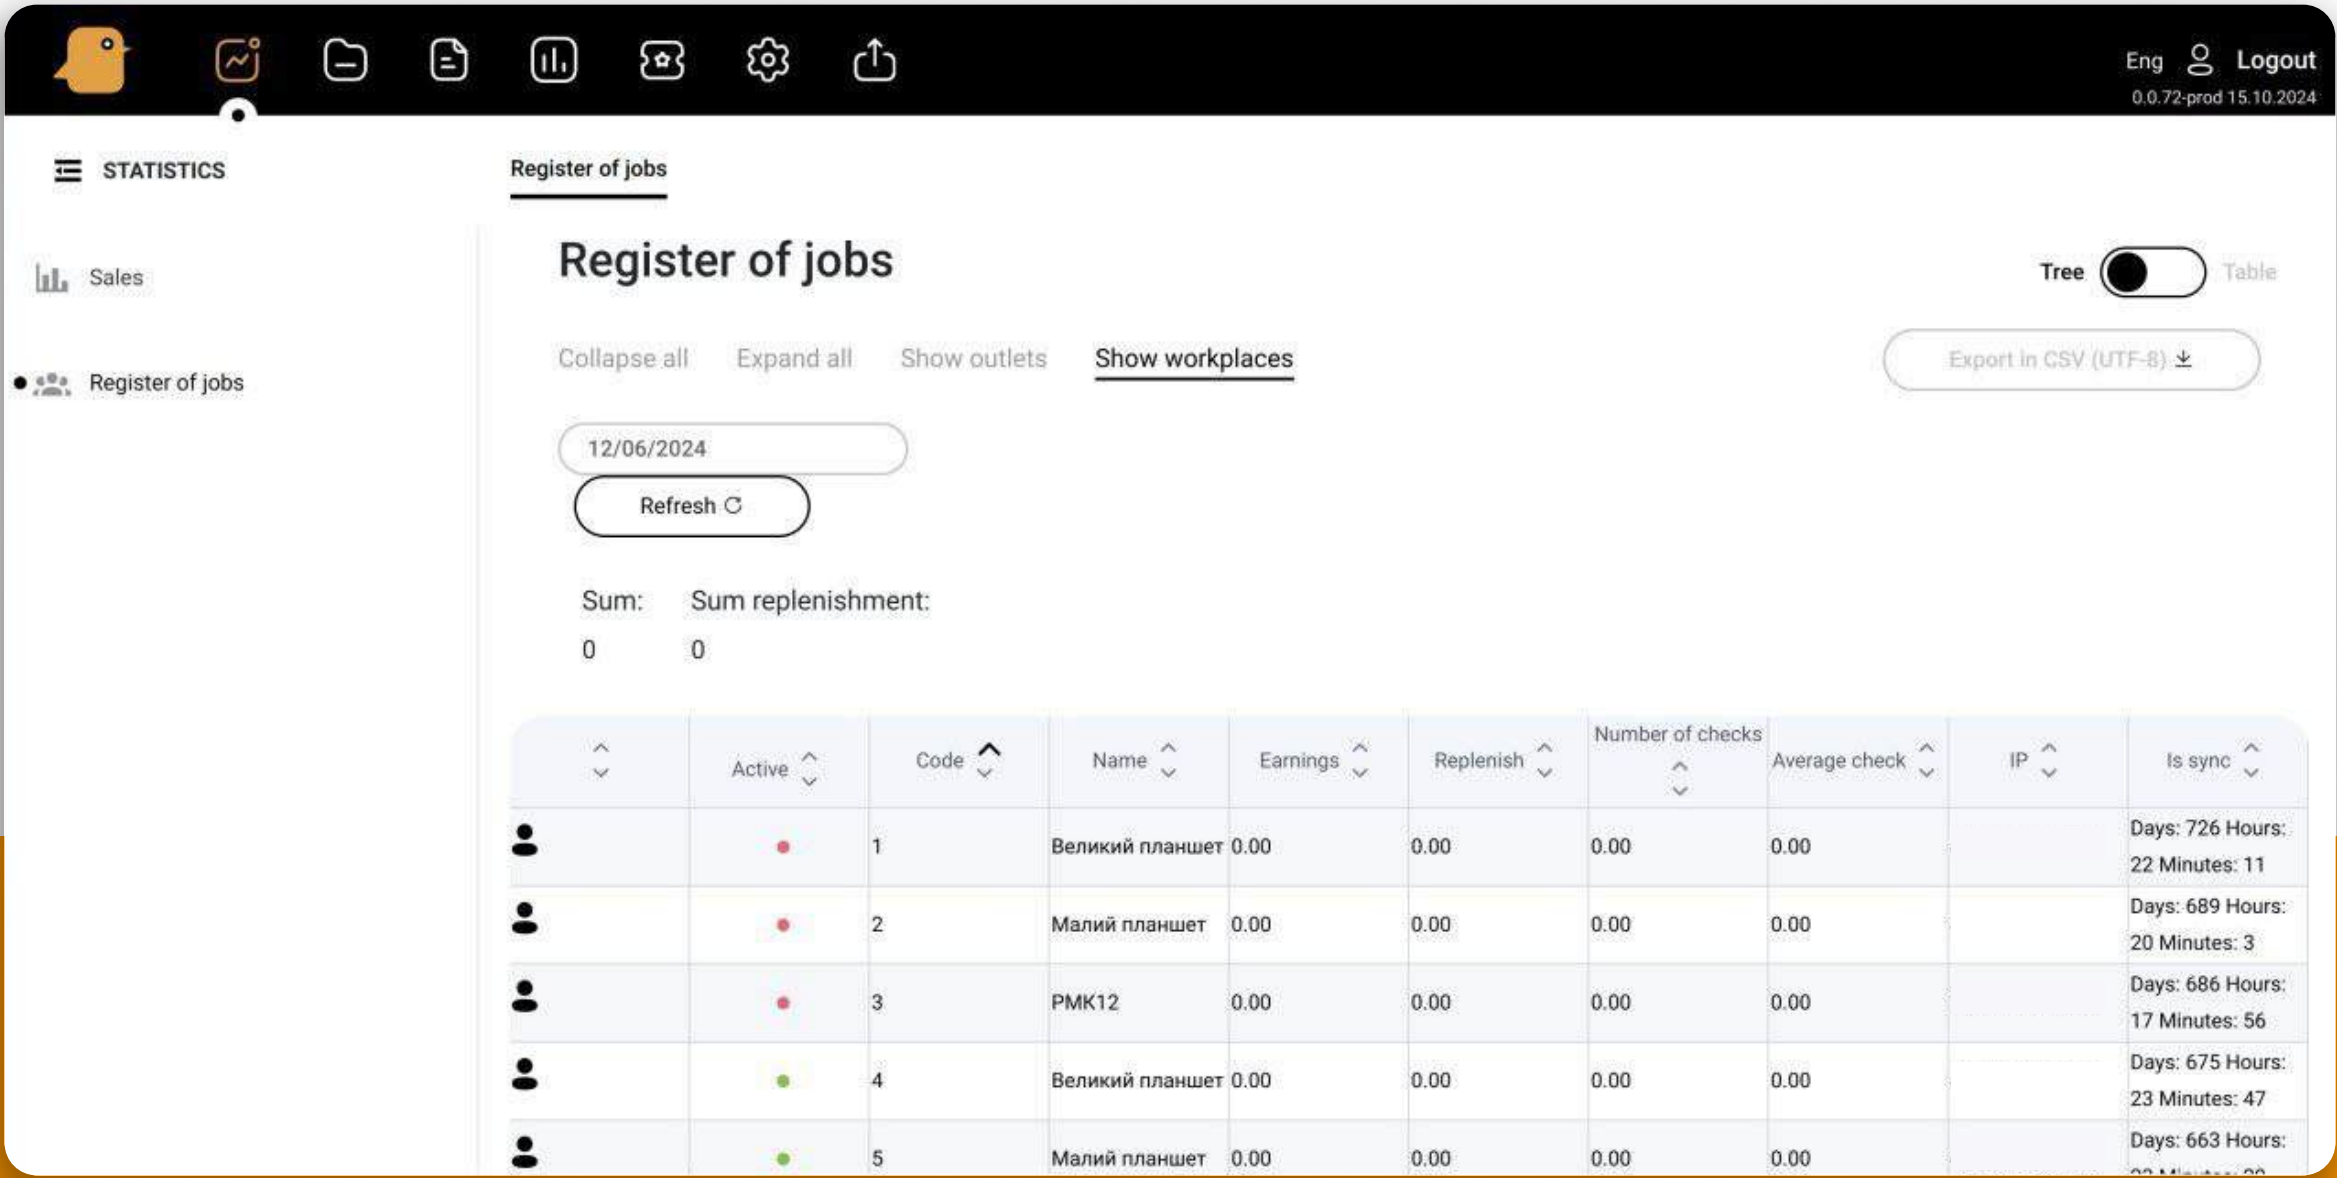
Eng Logout
0.0.72-prod 15.10.2024

STATISTICS

Register of jobs

Sales

Register of jobs

Register of jobs

Tree Table

Collapse all Expand all Show outlets Show workplaces

Export in CSV (UTF-8)

12/06/2024

Refresh

Sum: 0

Sum replenishment: 0

| | Active | Code | Name | Earnings | Replenish | Number of checks | Average check | IP | Is sync |
|---|---|---|---|---|---|---|---|---|---|
| | | 1 | Великий планшет | 0.00 | 0.00 | 0.00 | 0.00 | | Days: 726 Hours: 22 Minutes: 11 |
| | | 2 | Малий планшет | 0.00 | 0.00 | 0.00 | 0.00 | | Days: 689 Hours: 20 Minutes: 3 |
| | | 3 | PMK12 | 0.00 | 0.00 | 0.00 | 0.00 | | Days: 686 Hours: 17 Minutes: 56 |
| | | 4 | Великий планшет | 0.00 | 0.00 | 0.00 | 0.00 | | Days: 675 Hours: 23 Minutes: 47 |
| | | 5 | Малий планшет | 0.00 | 0.00 | 0.00 | 0.00 | | Days: 663 Hours: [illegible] |